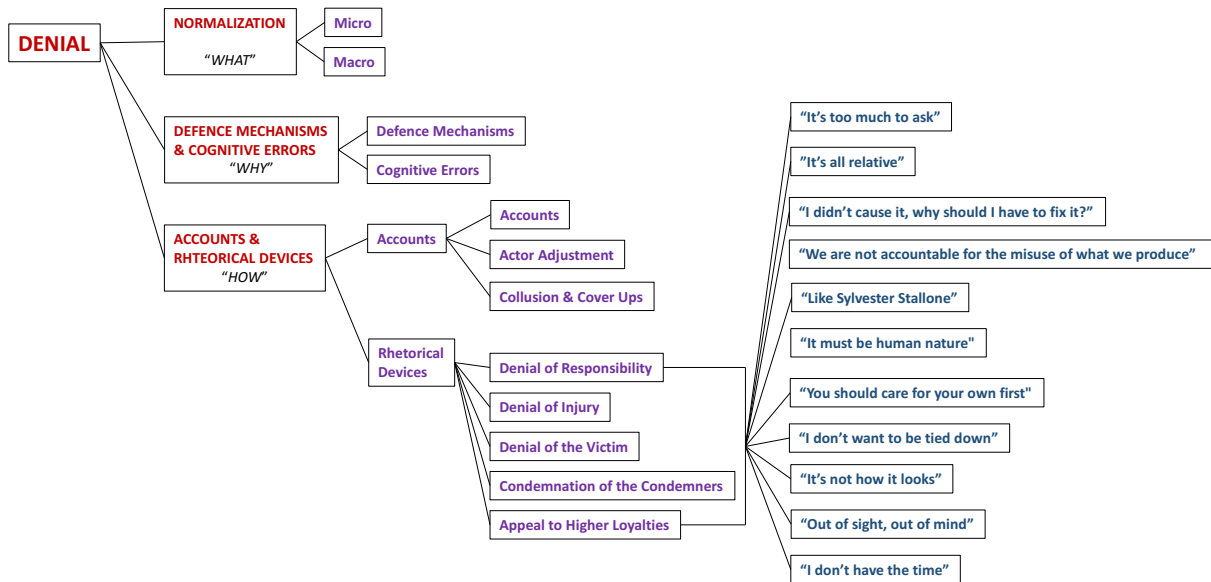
DENIAL

NORMALIZATION
"WHAT"

Micro

Macro

DEFENCE MECHANISMS & COGNITIVE ERRORS
"WHY"

Defence Mechanisms

Cognitive Errors

ACCOUNTS & RHTEORICAL DEVICES
"HOW"

Accounts

Accounts

Actor Adjustment

Collusion & Cover Ups

Rhetorical Devices

Denial of Responsibility

Denial of Injury

Denial of the Victim

Condemnation of the Condemners

Appeal to Higher Loyalties

"It's too much to ask"

"It's all relative"

"I didn't cause it, why should I have to fix it?"

"We are not accountable for the misuse of what we produce"

"Like Sylvester Stallone"

"It must be human nature"

"You should care for your own first"

"I don't want to be tied down"

"It's not how it looks"

"Out of sight, out of mind"

"I don't have the time"